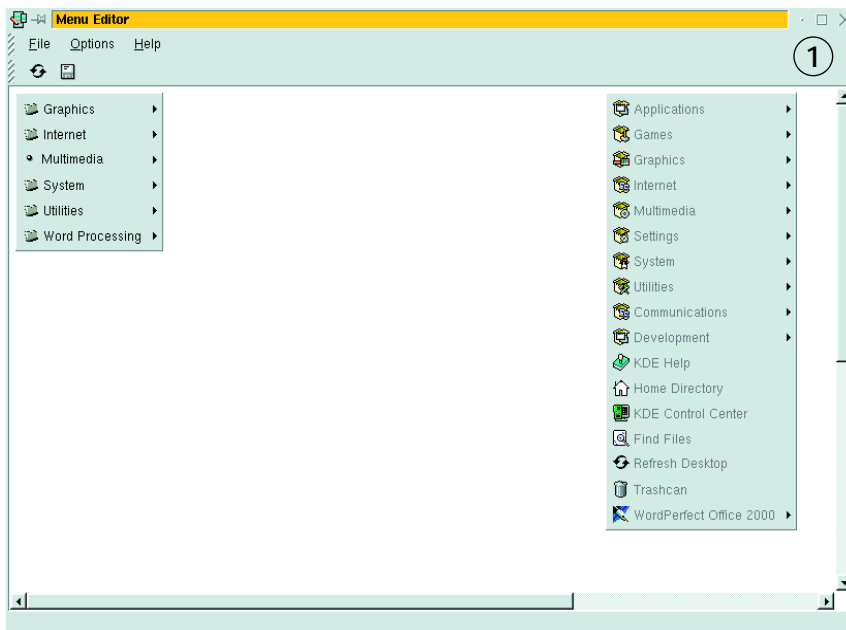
Menu Editor

File Options Help

1

Graphics
Internet
Multimedia
System
Utilities
Word Processing

Applications
Games
Graphics
Internet
Multimedia
Settings
System
Utilities
Communications
Development
KDE Help
Home Directory
KDE Control Center
Find Files
Refresh Desktop
Trashcan
WordPerfect Office 2000